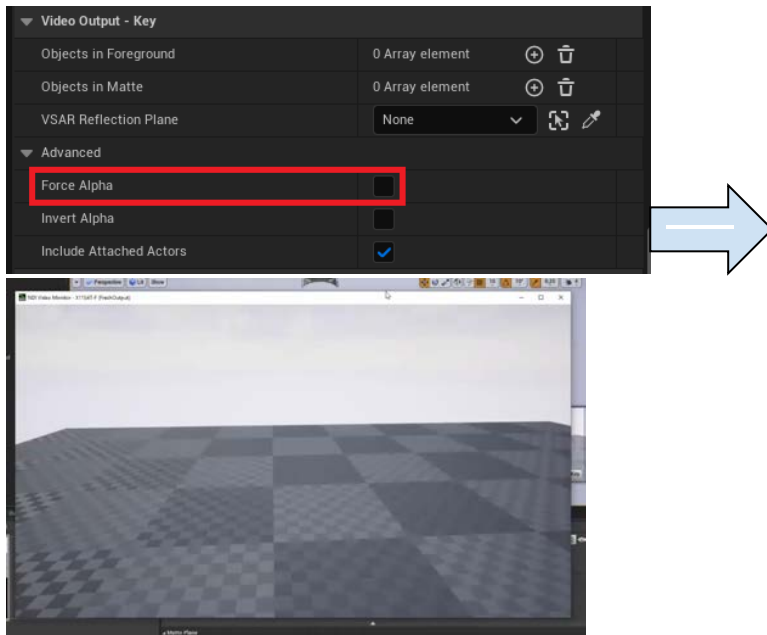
Video Output - Key

| | |
|---|---|
| Objects in Foreground | 0 Array element |
| Objects in Matte | 0 Array element |
| VSAR Reflection Plane | None |

Advanced

Force Alpha

Invert Alpha

Include Attached Actors

Perspective Lit Show

NDI Video Monitor - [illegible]